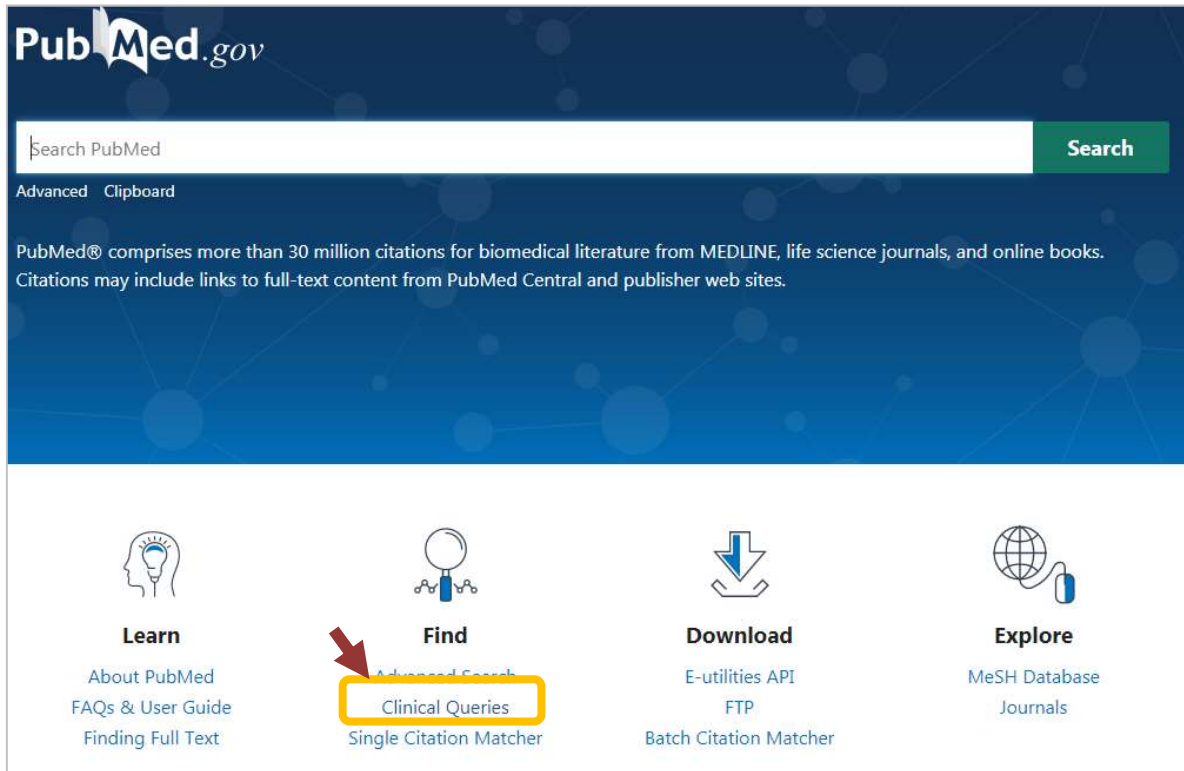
PubMed.gov

Search PubMed

Search

Advanced Clipboard

PubMed® comprises more than 30 million citations for biomedical literature from MEDLINE, life science journals, and online books. Citations may include links to full-text content from PubMed Central and publisher web sites.

Learn
About PubMed
FAQs & User Guide
Finding Full Text

Find
Advanced Search
Clinical Queries
Single Citation Matcher

Download
E-utilities API
FTP
Batch Citation Matcher

Explore
MeSH Database
Journals